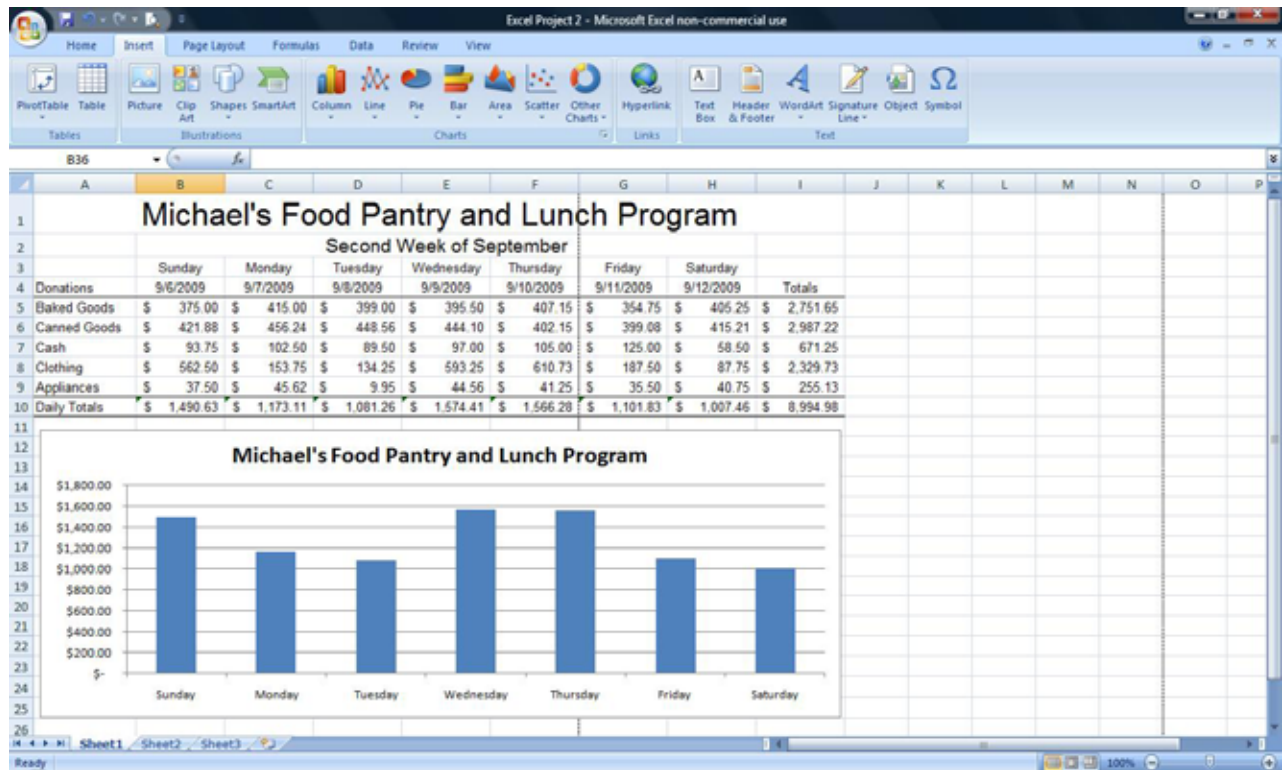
Excel Project 2 - Microsoft Excel non-commercial use

Home | Insert | Page Layout | Formulas | Data | Review | View

PivotTable | Table | Picture | Clip Art | Shapes | SmartArt | Column | Line | Pie | Bar | Area | Scatter | Other Charts | Hyperlink | Text Box | Header & Footer | WordArt | Signature Line | Object | Symbol

Tables | Illustrations | Charts | Links | Text

B36 $f_x$

| | A | B | C | D | E | F | G | H | I | J | K | L | M | N | O | P |
|---|---|---|---|---|---|---|---|---|---|---|---|---|---|---|---|---|
| 1 | Michael's Food Pantry and Lunch Program | | | | | | | | | | | | | | | |
| 2 | | | | Second Week of September | | | | | | | | | | | | |
| 3 | | Sunday | Monday | Tuesday | Wednesday | Thursday | Friday | Saturday | | | | | | | | |
| 4 | Donations | 9/6/2009 | 9/7/2009 | 9/8/2009 | 9/9/2009 | 9/10/2009 | 9/11/2009 | 9/12/2009 | Totals | | | | | | | |
| 5 | Baked Goods | $ 375.00 | $ 415.00 | $ 399.00 | $ 395.50 | $ 407.15 | $ 354.75 | $ 405.25 | $ 2,751.65 | | | | | | | |
| 6 | Canned Goods | $ 421.88 | $ 456.24 | $ 448.56 | $ 444.10 | $ 402.15 | $ 399.08 | $ 415.21 | $ 2,987.22 | | | | | | | |
| 7 | Cash | $ 93.75 | $ 102.50 | $ 89.50 | $ 97.00 | $ 105.00 | $ 125.00 | $ 58.50 | $ 671.25 | | | | | | | |
| 8 | Clothing | $ 562.50 | $ 153.75 | $ 134.25 | $ 593.25 | $ 610.73 | $ 187.50 | $ 87.75 | $ 2,329.73 | | | | | | | |
| 9 | Appliances | $ 37.50 | $ 45.62 | $ 9.95 | $ 44.56 | $ 41.25 | $ 35.50 | $ 40.75 | $ 255.13 | | | | | | | |
| 10 | Daily Totals | $ 1,490.63 | $ 1,173.11 | $ 1,081.26 | $ 1,574.41 | $ 1,566.28 | $ 1,101.83 | $ 1,007.46 | $ 8,994.98 | | | | | | | |

Michael's Food Pantry and Lunch Program

$1,800.00
$1,600.00
$1,400.00
$1,200.00
$1,000.00
$800.00
$600.00
$400.00
$200.00
$-

Sunday | Monday | Tuesday | Wednesday | Thursday | Friday | Saturday

Sheet1 | Sheet2 | Sheet3

Ready | 100%